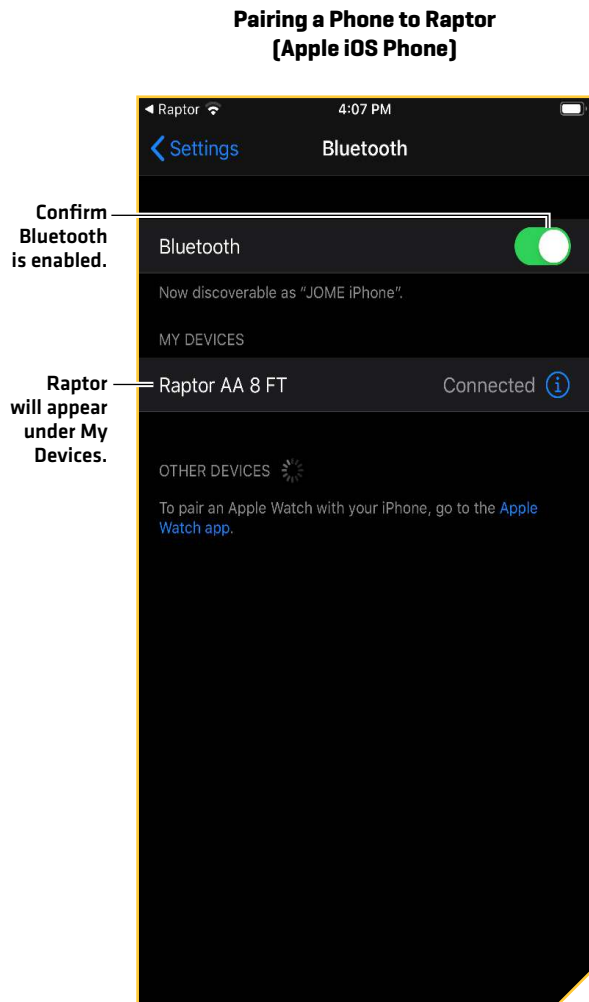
Pairing a Phone to Raptor (Apple iOS Phone)

◀ Raptor

4:07 PM

Settings

Bluetooth

Confirm Bluetooth is enabled.

Bluetooth

Now discoverable as "JOME iPhone".

MY DEVICES

Raptor will appear under My Devices.

Raptor AA 8 FT

Connected

OTHER DEVICES

To pair an Apple Watch with your iPhone, go to the Apple Watch app.